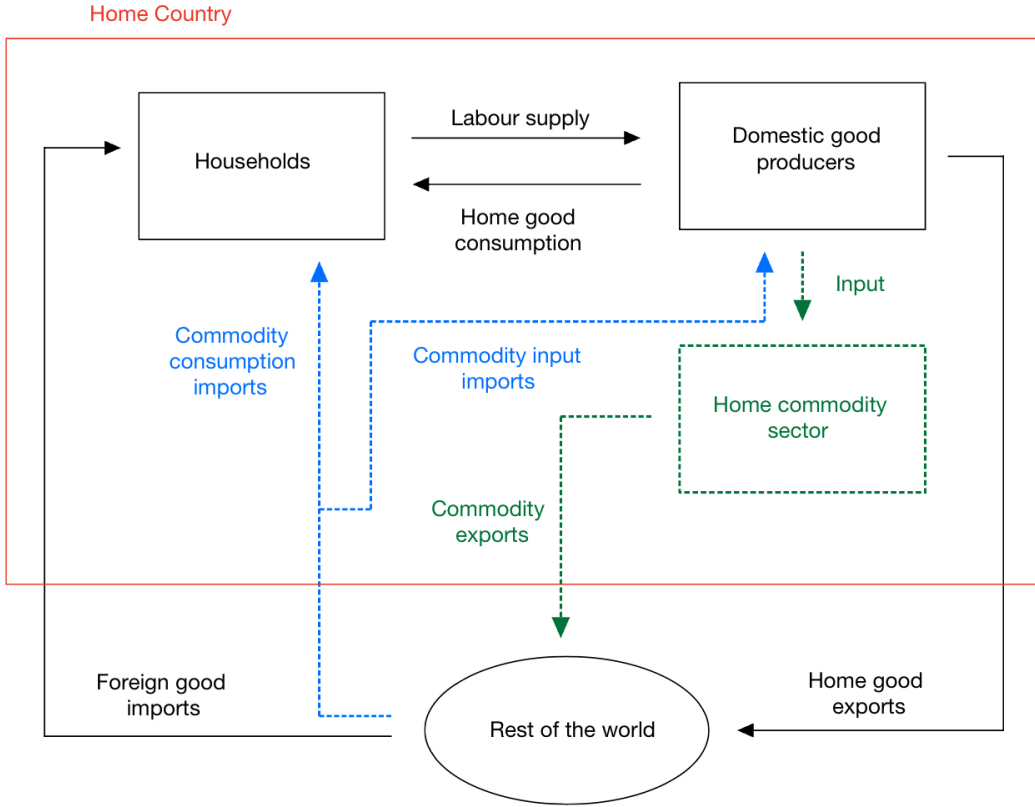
Home Country

Households

Labour supply

Home good consumption

Domestic good producers

Input

Commodity consumption imports

Commodity input imports

Home commodity sector

Commodity exports

Foreign good imports

Rest of the world

Home good exports